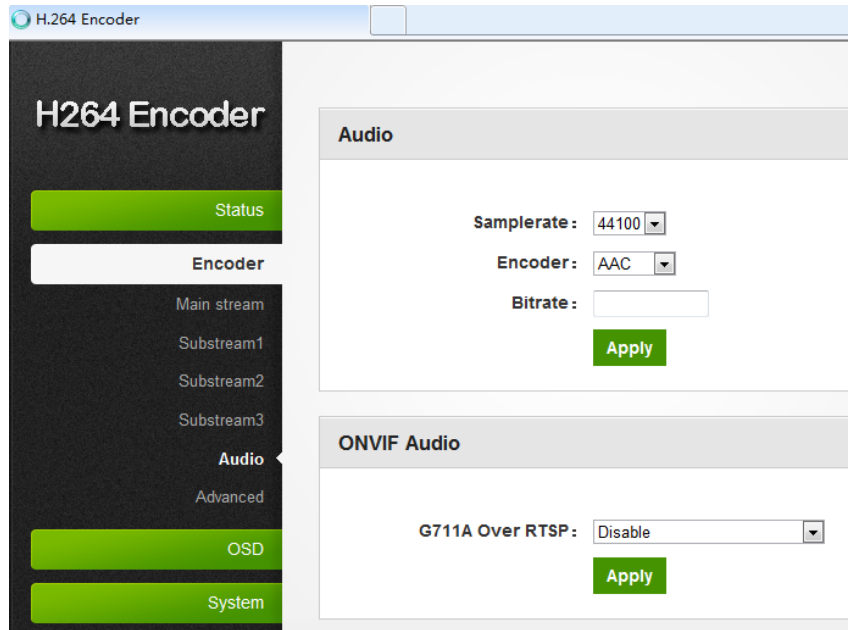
H.264 Encoder

H264 Encoder

Status

Encoder

Main stream

Substream1

Substream2

Substream3

Audio

Advanced

OSD

System

Audio

Samplerate : 44100

Encoder : AAC

Bitrate :

Apply

ONVIF Audio

G711A Over RTSP : Disable

Apply